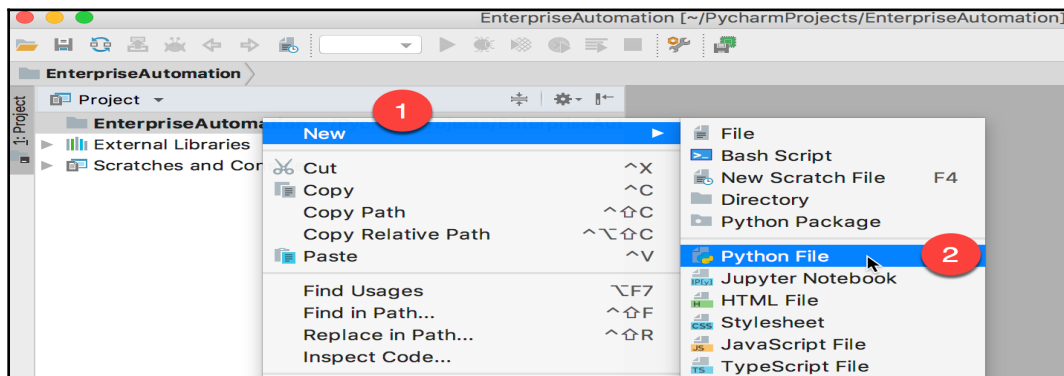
EnterpriseAutomation [~/PycharmProjects/EnterpriseAutomation]

EnterpriseAutomation

1: Project

Project

EnterpriseAutoma
External Libraries
Scratches and Con

1

New
Cut ^X
Copy ^C
Copy Path ^⇧C
Copy Relative Path ^⌥⇧C
Paste ^V
Find Usages ⌥F7
Find in Path... ^⇧F
Replace in Path... ^⇧R
Inspect Code...

File
Bash Script
New Scratch File F4
Directory
Python Package
Python File
Jupyter Notebook
HTML File
Stylesheet
JavaScript File
TypeScript File

2